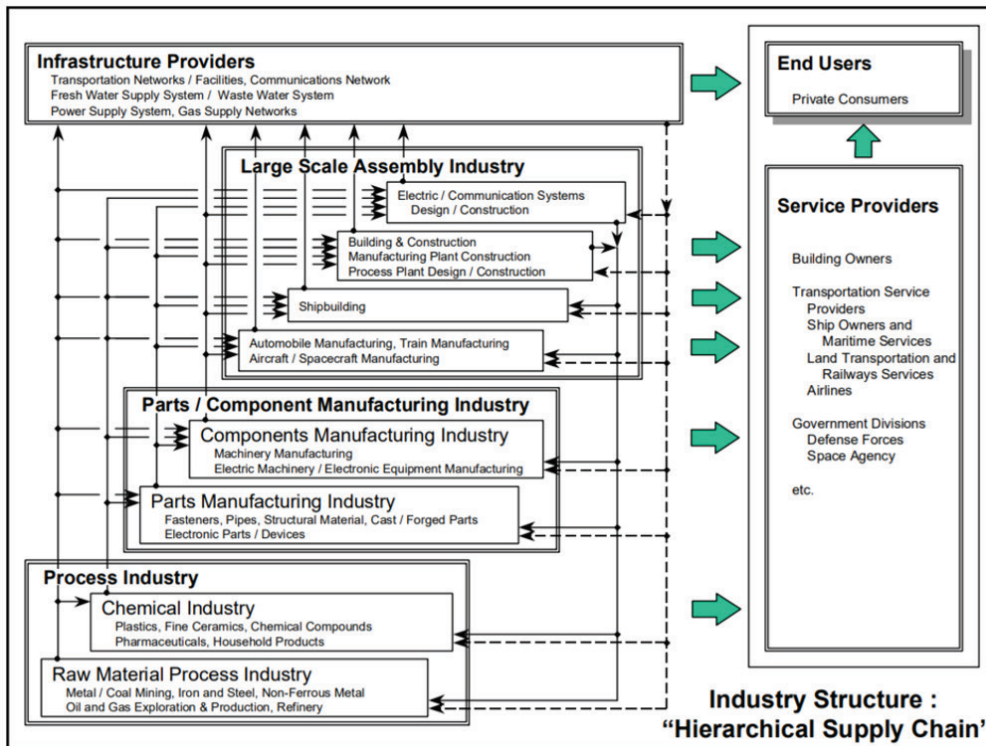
Infrastructure Providers
Transportation Networks / Facilities, Communications Network
Fresh Water Supply System / Waste Water System
Power Supply System, Gas Supply Networks

Large Scale Assembly Industry

Electric / Communication Systems
Design / Construction

Building & Construction
Manufacturing Plant Construction
Process Plant Design / Construction

Shipbuilding

Automobile Manufacturing, Train Manufacturing
Aircraft / Spacecraft Manufacturing

Parts / Component Manufacturing Industry

Components Manufacturing Industry
Machinery Manufacturing
Electric Machinery / Electronic Equipment Manufacturing

Parts Manufacturing Industry
Fasteners, Pipes, Structural Material, Cast / Forged Parts
Electronic Parts / Devices

Process Industry

Chemical Industry
Plastics, Fine Ceramics, Chemical Compounds
Pharmaceuticals, Household Products

Raw Material Process Industry
Metal / Coal Mining, Iron and Steel, Non-Ferrous Metal
Oil and Gas Exploration & Production, Refinery

End Users
Private Consumers

Service Providers

Building Owners

Transportation Service Providers
Ship Owners and Maritime Services
Land Transportation and Railways Services
Airlines

Government Divisions
Defense Forces
Space Agency

etc.

Industry Structure :
“Hierarchical Supply Chain”